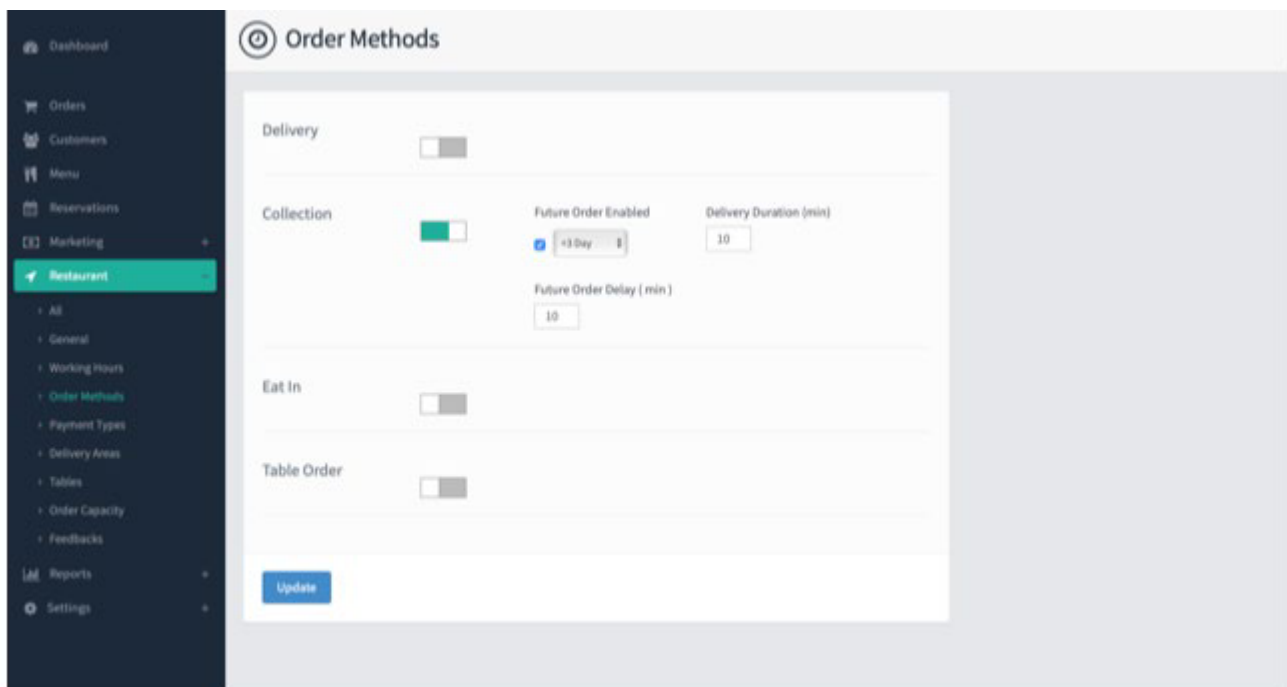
Dashboard

Orders

Customers

Menu

Reservations

Marketing

Restaurant

All

General

Working Hours

Order Methods

Payment Types

Delivery Areas

Tables

Order Capacity

Feedbacks

Reports

Settings

Order Methods

Delivery

Collection

Future Order Enabled

+3 Day

Delivery Duration (min)

10

Future Order Delay ( min )

10

Eat In

Table Order

Update